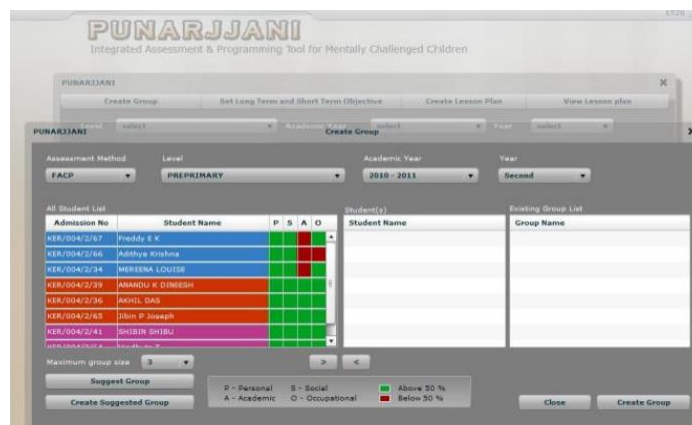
PUNARJJANI
Integrated Assessment & Programming Tool for Mentally Challenged Children

PUNARJJANI
Create Group
Set Long Term and Short Term Objective
Create Lesson Plan
View Lesson plan
Level select Academic Year select Year select

PUNARJJANI
Create Group

Assessment Method
FACP
Level
PREPRIMARY
Academic Year
2010 - 2011
Year
Second

All Student List

| Admission No | Student Name | P | S | A | O |
|---|---|---|---|---|---|
| KER/004/2/67 | Freddy E K | | | | |
| KER/004/2/66 | Adithya Krishna | | | | |
| KER/004/2/34 | MEREENA LOUISE | | | | |
| KER/004/2/39 | ANANDU K DINEESH | | | | |
| KER/004/2/36 | AKHIL DAS | | | | |
| KER/004/2/65 | Jibin P Joseph | | | | |
| KER/004/2/41 | SHIBIN SHIBU | | | | |
| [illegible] | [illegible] | | | | |

Student(s)
Student Name

Existing Group List
Group Name

Maximum group size 3
> <
Suggest Group
Create Suggested Group
P - Personal S - Social
A - Academic O - Occupational
Above 50 %
Below 50 %
Close
Create Group